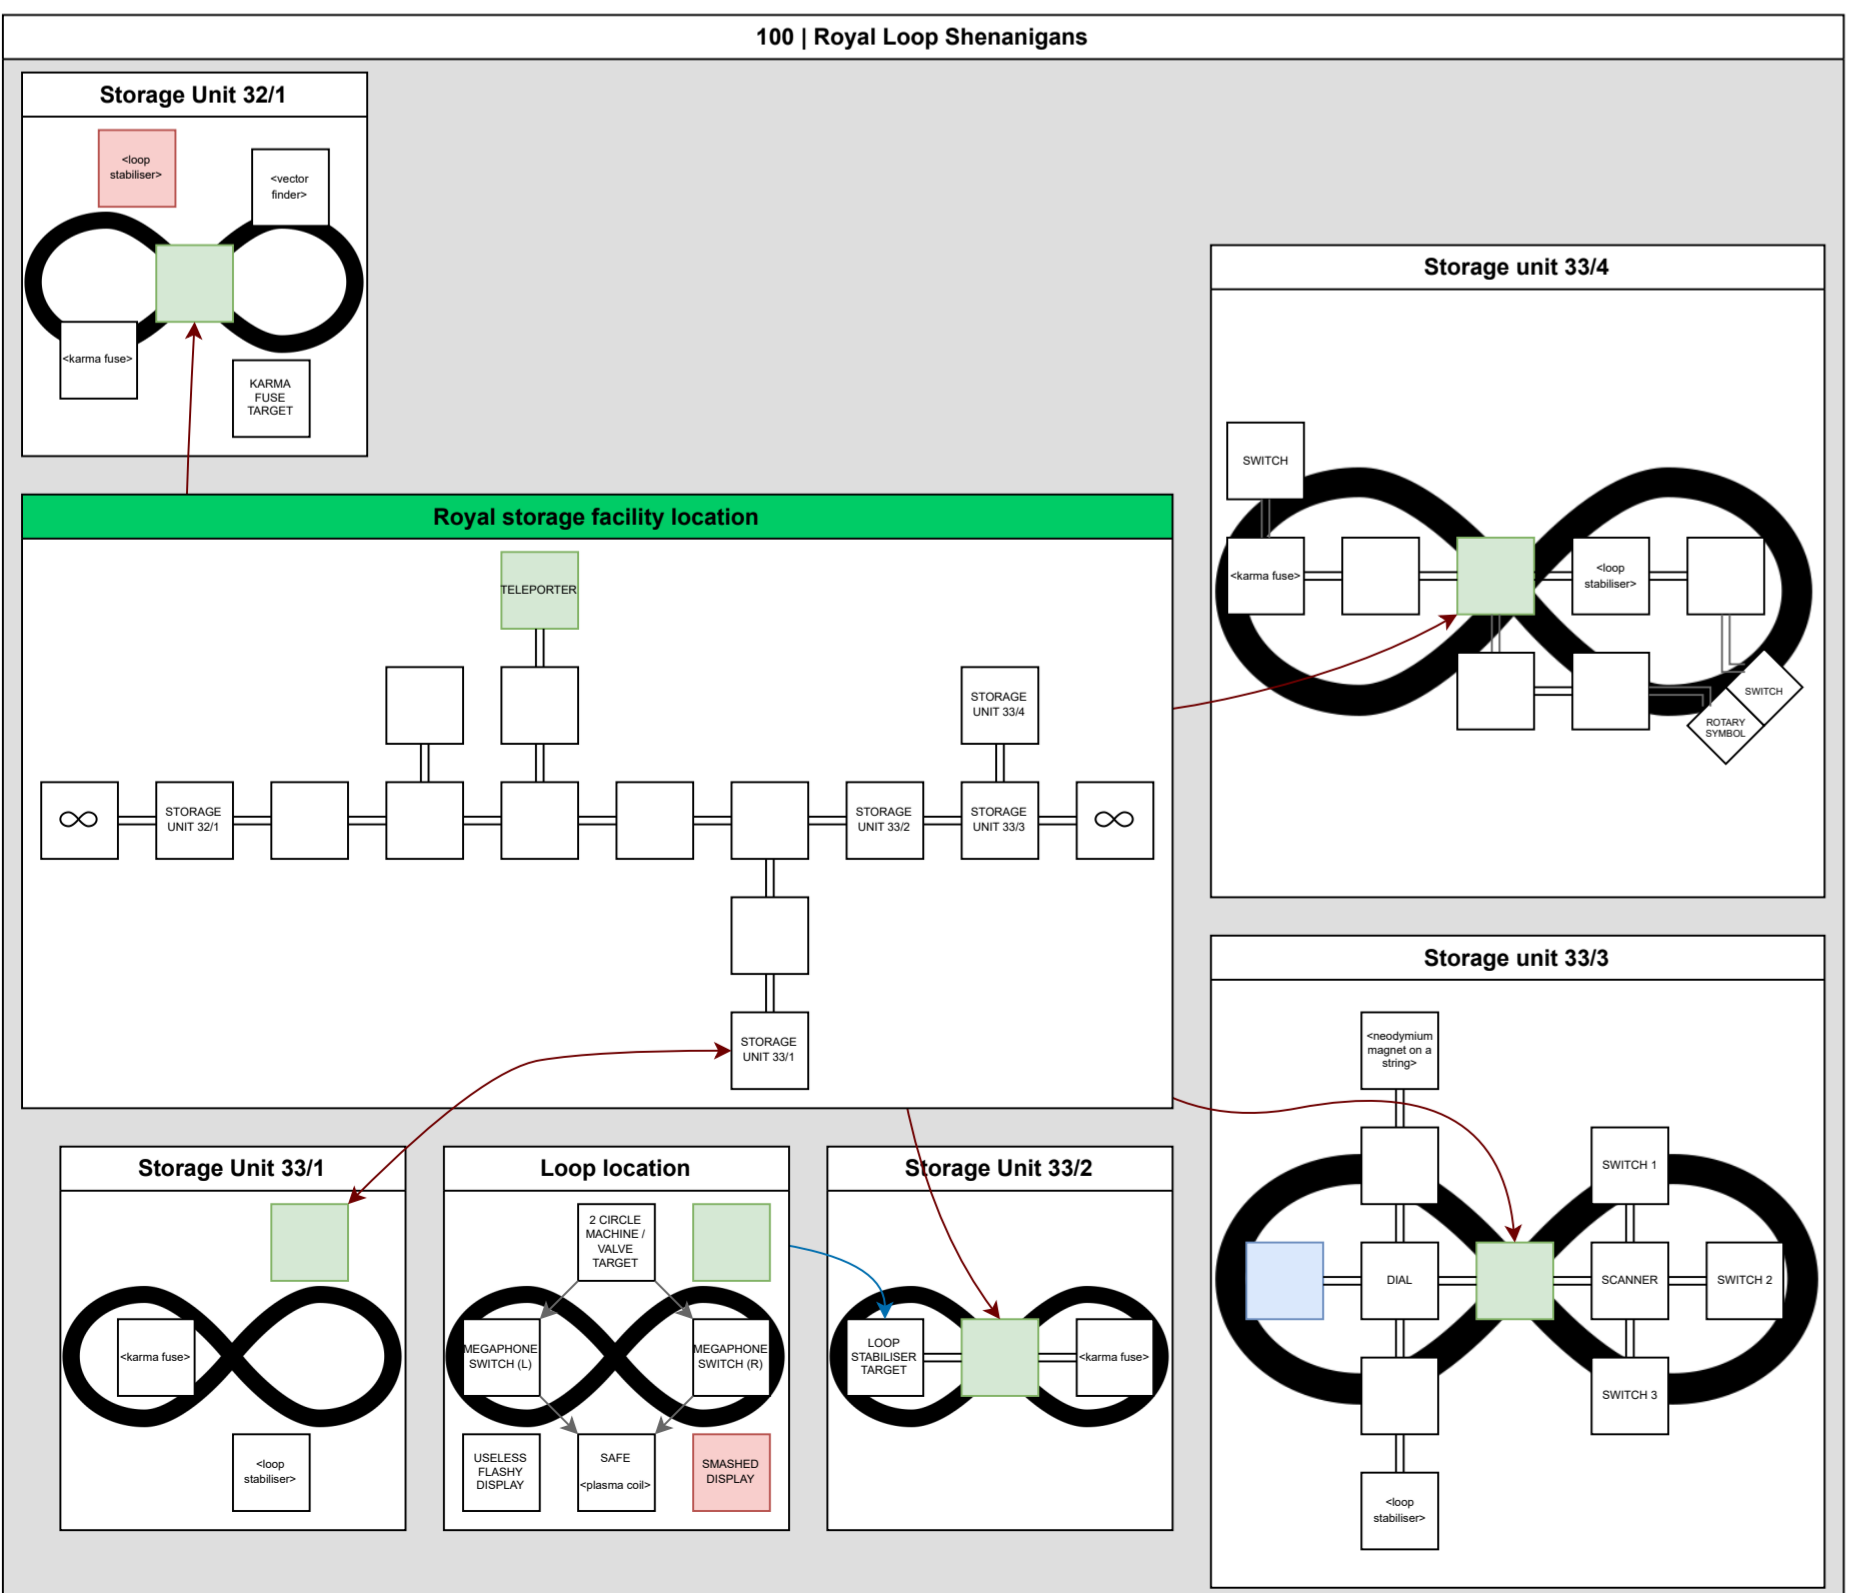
100 | Royal Loop Shenanigans

Storage Unit 32/1

<loop stabiliser>

<vector finder>

<karma fuse>

KARMA FUSE TARGET

Storage unit 33/4

SWITCH

<karma fuse>

<loop stabiliser>

SWITCH

ROTARY SYMBOL

Royal storage facility location

TELEPORTER

STORAGE UNIT 33/4

∞

STORAGE UNIT 32/1

STORAGE UNIT 33/2

STORAGE UNIT 33/3

∞

STORAGE UNIT 33/1

Storage unit 33/3

<neodymium magnet on a string>

SWITCH 1

DIAL

SCANNER

SWITCH 2

SWITCH 3

<loop stabiliser>

Storage Unit 33/1

<karma fuse>

<loop stabiliser>

Loop location

2 CIRCLE MACHINE / VALVE TARGET

MEGAPHONE SWITCH (L)

MEGAPHONE SWITCH (R)

USELESS FLASHY DISPLAY

SAFE

<plasma coil>

SMASHED DISPLAY

Storage Unit 33/2

LOOP STABILISER TARGET

<karma fuse>